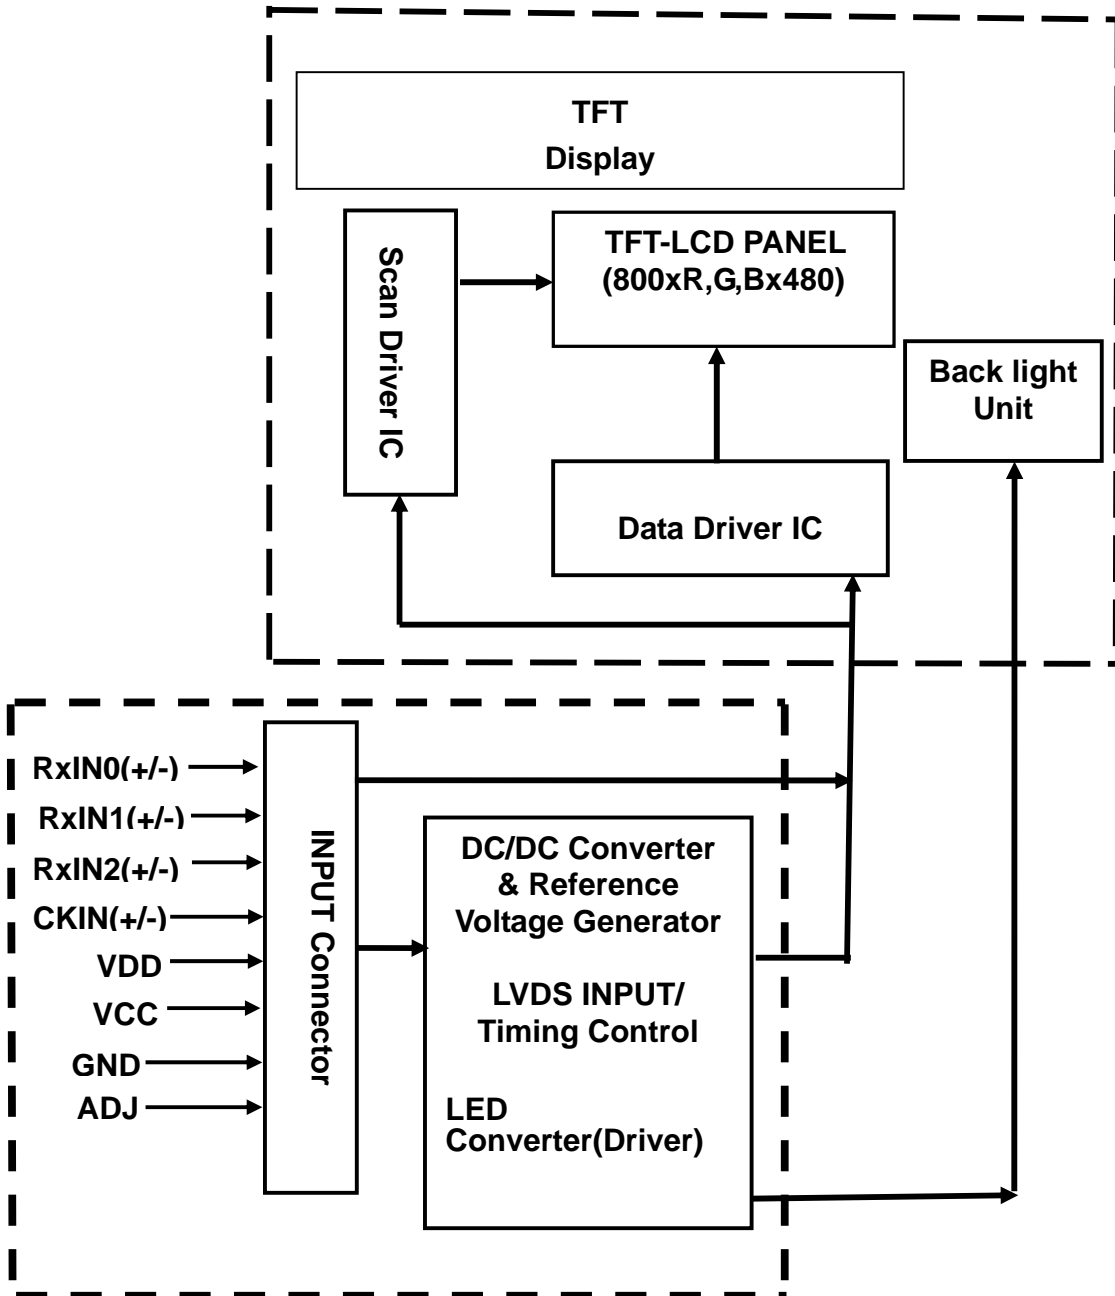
TFT
Display

Scan Driver IC

TFT-LCD PANEL
(800xR,G,Bx480)

Back light
Unit

Data Driver IC

RxIN0(+/-)
RxIN1(+/-)
RxIN2(+/-)
CKIN(+/-)
VDD
VCC
GND
ADJ

INPUT Connector

DC/DC Converter
& Reference
Voltage Generator

LVDS INPUT/
Timing Control

LED
Converter(Driver)